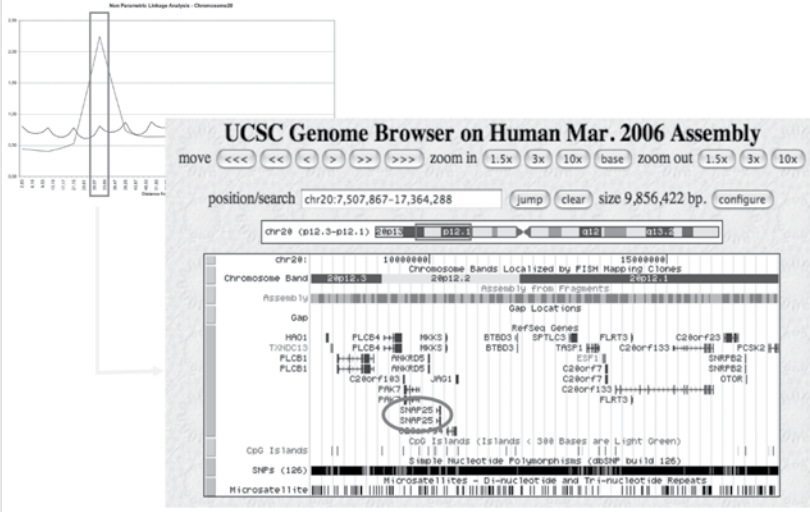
Non Parametric Linkage Analysis - Chromosome20

2.50
2.00
1.50
1.00
0.50
0.00

Distance from

UCSC Genome Browser on Human Mar. 2006 Assembly

move <<< << < > >> >>> zoom in 1.5x 3x 10x base zoom out 1.5x 3x 10x

position/search chr20:7,507,867-17,364,288 jump clear size 9,856,422 bp. configure

chr20 (p12.3-p12.1) 20p13 p12.1 q12 q13.2

chr20: 10000000 15000000
Chromosome Bands Localized by FISH Mapping Clones
Chromosome Band 20p12.3 20p12.2 20p12.1
Assembly from Fragments
Assembly
Gap Locations
Gap
RefSeq Genes
HAO1 PLCB4 MKKS BTBD3 SPTLC3 FLRT3 C20orf23
TXNDC13 PLCB4 MKKS BTBD3 TASP1 C20orf133 PCSK2
PLCB1 ANKRD5 ESF1 SNRPB2
PLCB1 ANKRD5 C20orf7 SNRPB2
C20orf103 JAG1 C20orf7 OTOR
PAK7 C20orf133
PAK7 FLRT3
SNAP25
SNAP25
C20orf
CpG Islands (Islands < 300 Bases are Light Green)
CpG Islands
Simple Nucleotide Polymorphisms (dbSNP build 126)
SNPs (126)
Microsatellites - Di-nucleotide and Tri-nucleotide Repeats
Microsatellite